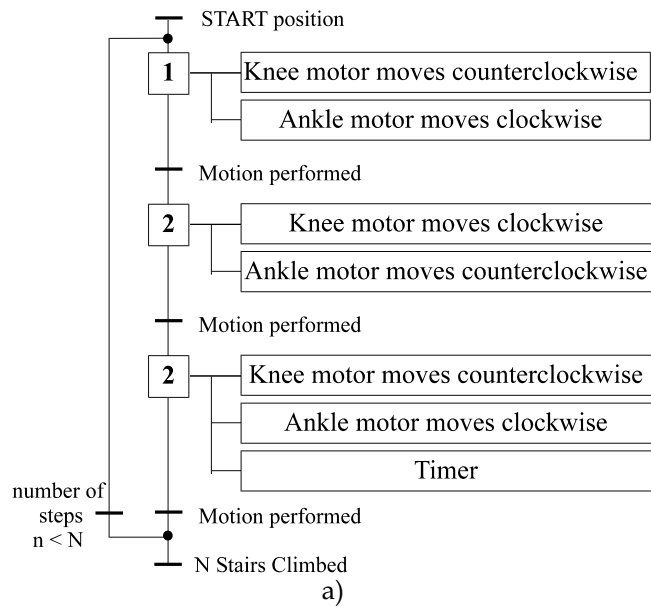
START position

1

Knee motor moves counterclockwise

Ankle motor moves clockwise

Motion performed

2

Knee motor moves clockwise

Ankle motor moves counterclockwise

Motion performed

2

Knee motor moves counterclockwise

Ankle motor moves clockwise

Timer

number of steps $n < N$

Motion performed

N Stairs Climbed

a)